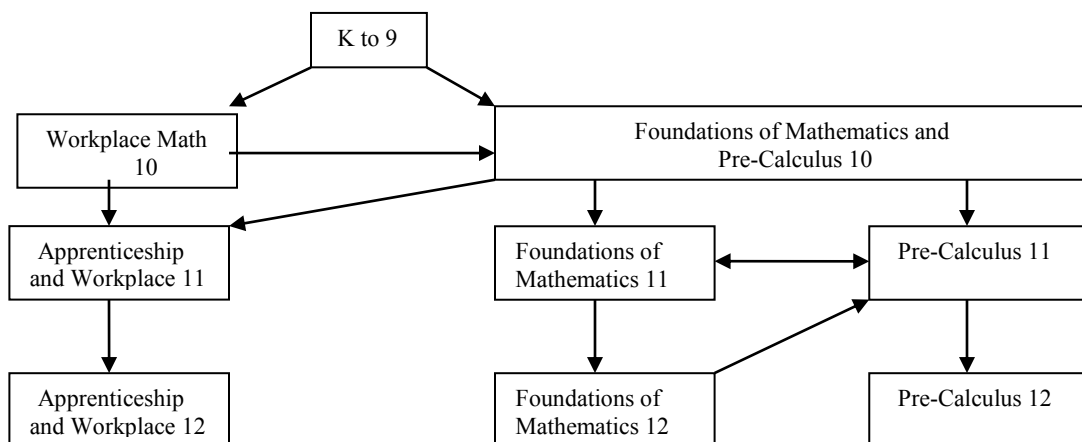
K to 9

Workplace Math 10

Foundations of Mathematics and Pre-Calculus 10

Apprenticeship and Workplace 11

Foundations of Mathematics 11

Pre-Calculus 11

Apprenticeship and Workplace 12

Foundations of Mathematics 12

Pre-Calculus 12